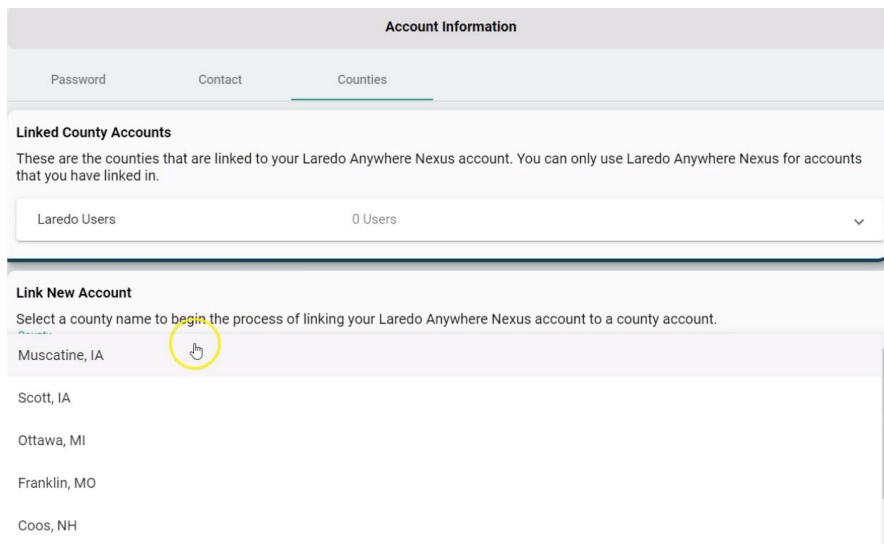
Account Information

Password
Contact
Counties

Linked County Accounts

These are the counties that are linked to your Laredo Anywhere Nexus account. You can only use Laredo Anywhere Nexus for accounts that you have linked in.

Laredo Users
0 Users

Link New Account

Select a county name to begin the process of linking your Laredo Anywhere Nexus account to a county account.

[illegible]

Muscatine, IA

Scott, IA

Ottawa, MI

Franklin, MO

Coos, NH